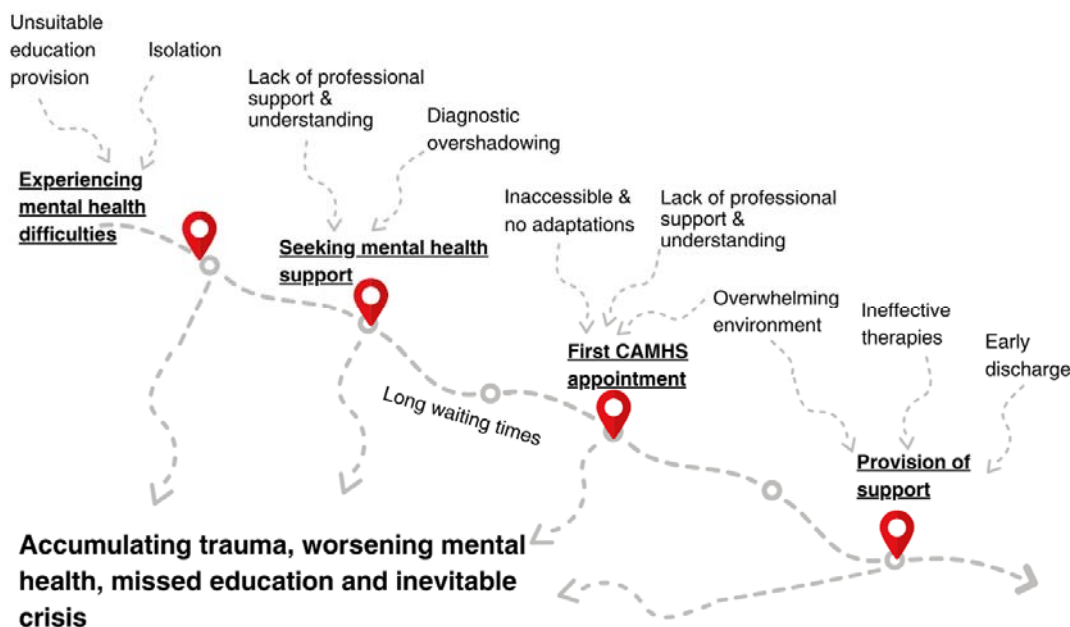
Unsuitable education provision

Isolation

Lack of professional support & understanding

Diagnostic overshadowing

Experiencing mental health difficulties

Seeking mental health support

Inaccessible & no adaptations

Lack of professional support & understanding

Overwhelming environment

Ineffective therapies

Early discharge

First CAMHS appointment

Long waiting times

Provision of support

Accumulating trauma, worsening mental health, missed education and inevitable crisis